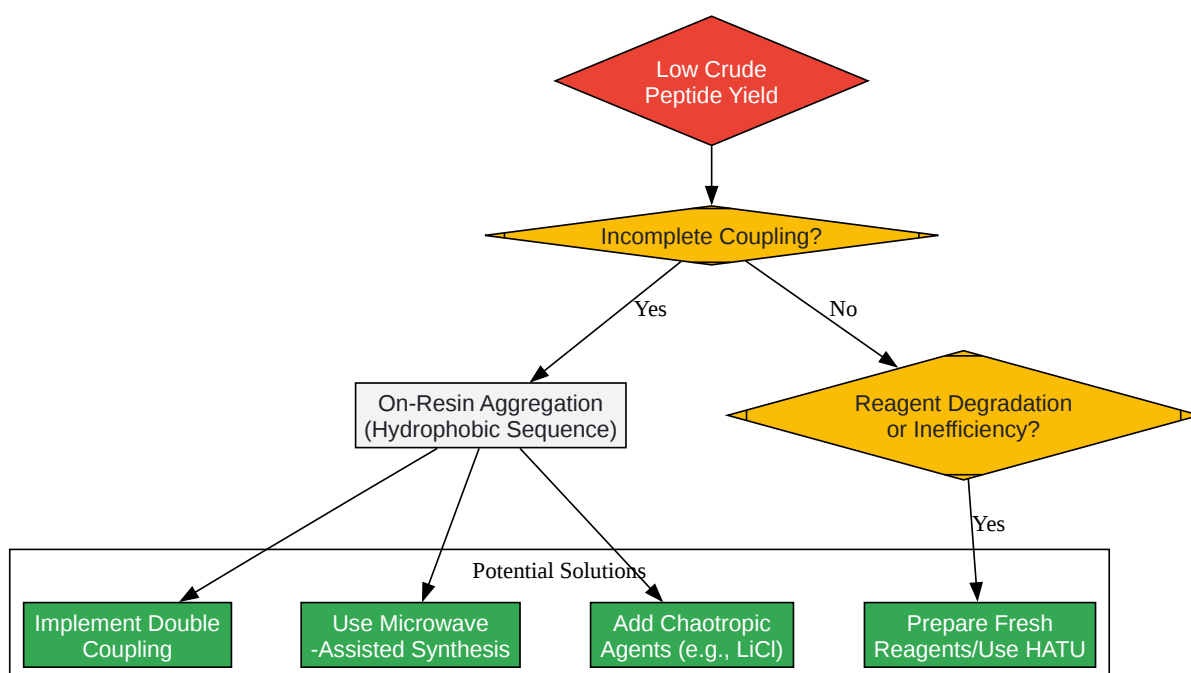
Low Crude Peptide Yield

Incomplete Coupling?

Yes

No

On-Resin Aggregation (Hydrophobic Sequence)

Reagent Degradation or Inefficiency?

Yes

Potential Solutions

Implement Double Coupling

Use Microwave -Assisted Synthesis

Add Chaotropic Agents (e.g., LiCl)

Prepare Fresh Reagents/Use HATU